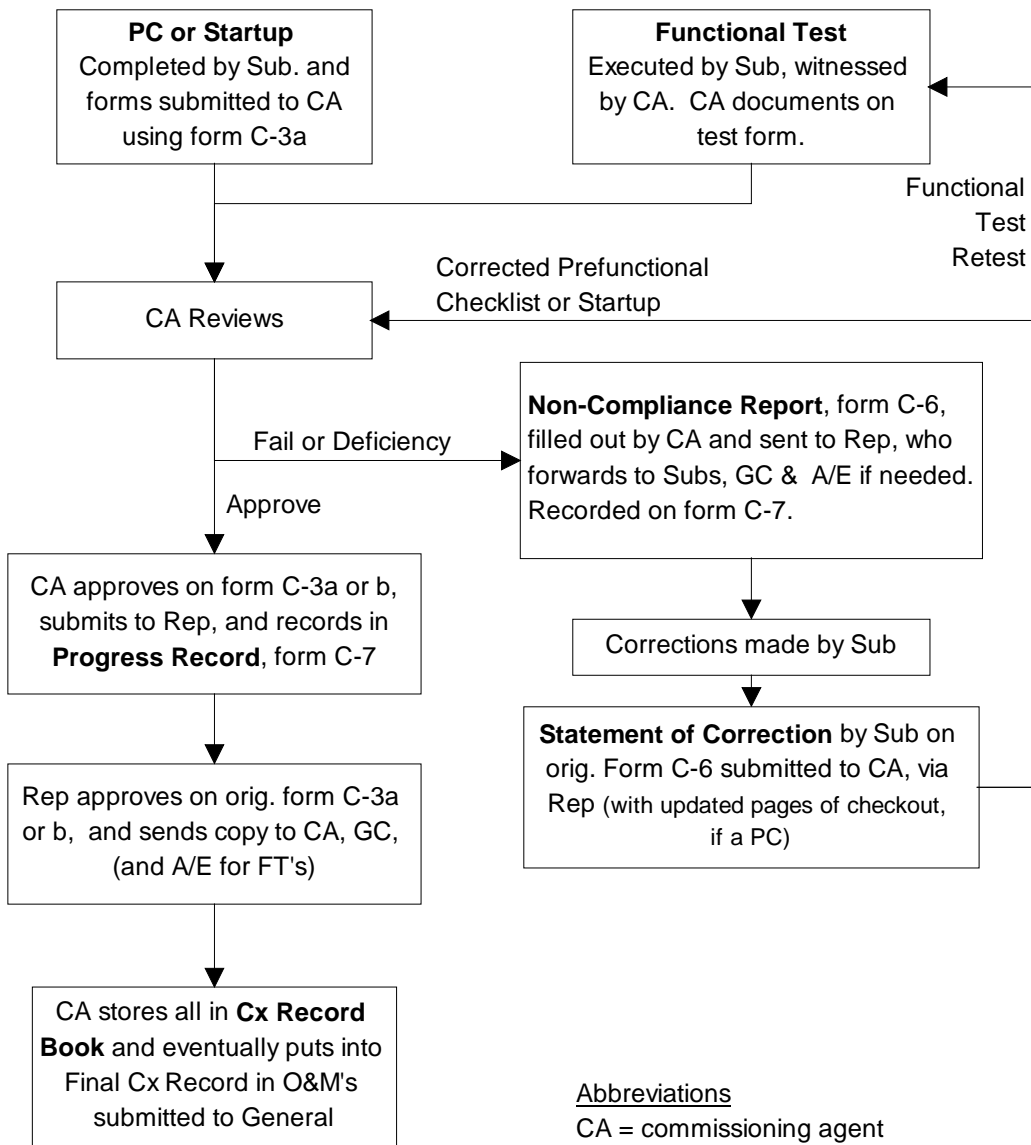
**PC or Startup**
Completed by Sub. and forms submitted to CA using form C-3a

**Functional Test**
Executed by Sub, witnessed by CA. CA documents on test form.

Functional Test Retest

Corrected Prefunctional Checklist or Startup

CA Reviews

Fail or Deficiency

**Non-Compliance Report**, form C-6, filled out by CA and sent to Rep, who forwards to Subs, GC & A/E if needed. Recorded on form C-7.

Approve

CA approves on form C-3a or b, submits to Rep, and records in **Progress Record**, form C-7

Corrections made by Sub

**Statement of Correction** by Sub on orig. Form C-6 submitted to CA, via Rep (with updated pages of checkout, if a PC)

Rep approves on orig. form C-3a or b, and sends copy to CA, GC, (and A/E for FT's)

CA stores all in **Cx Record Book** and eventually puts into Final Cx Record in O&M's submitted to General

Abbreviations
CA = commissioning agent